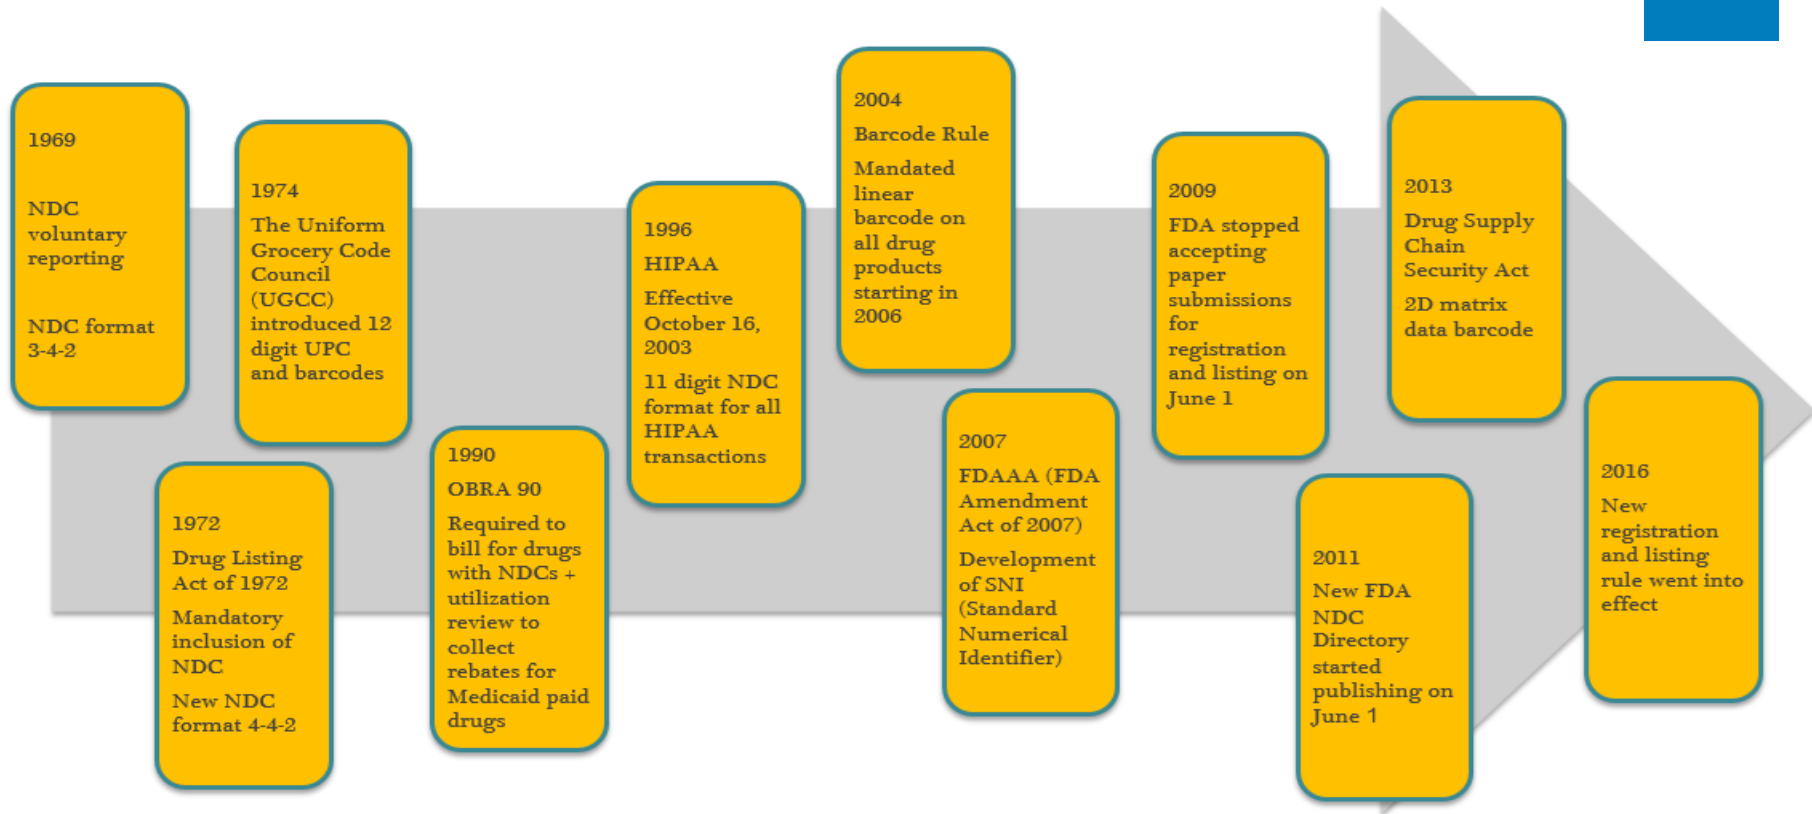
1969

NDC voluntary reporting

NDC format 3-4-2

1974

The Uniform Grocery Code Council (UGCC) introduced 12 digit UPC and barcodes

1972

Drug Listing Act of 1972

Mandatory inclusion of NDC

New NDC format 4-4-2

1990

OBRA 90

Required to bill for drugs with NDCs + utilization review to collect rebates for Medicaid paid drugs

1996

HIPAA

Effective October 16, 2003

11 digit NDC format for all HIPAA transactions

2004

Barcode Rule

Mandated linear barcode on all drug products starting in 2006

2007

FDAAA (FDA Amendment Act of 2007)

Development of SNI (Standard Numerical Identifier)

2009

FDA stopped accepting paper submissions for registration and listing on June 1

2011

New FDA NDC Directory started publishing on June 1

2013

Drug Supply Chain Security Act

2D matrix data barcode

2016

New registration and listing rule went into effect